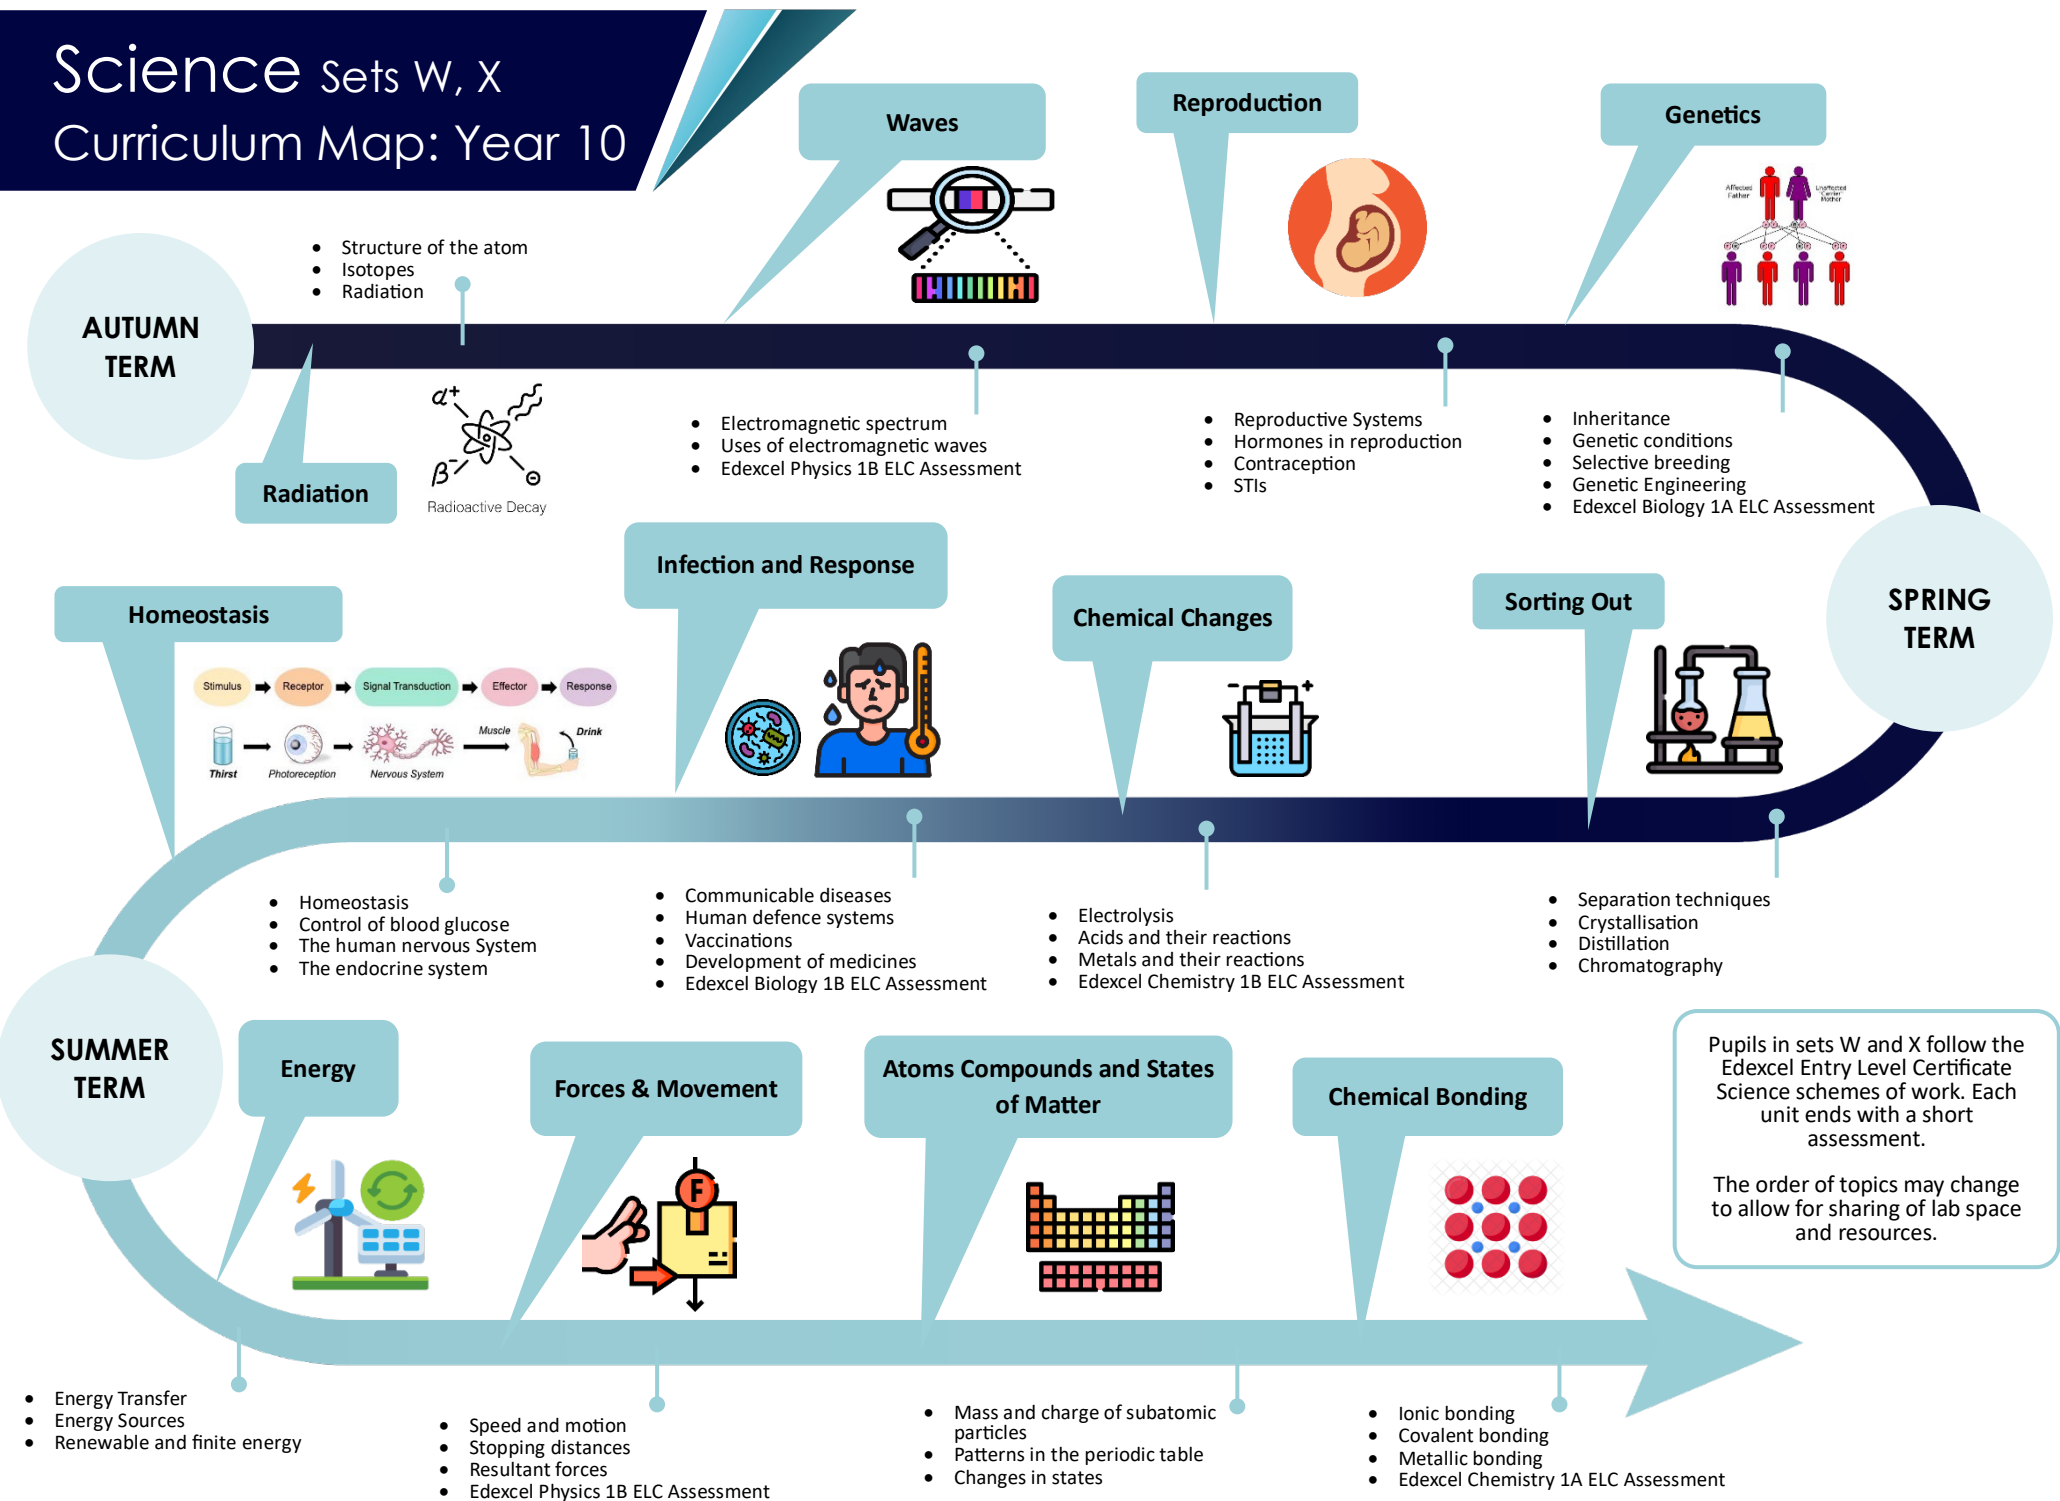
Science Sets W, X
Curriculum Map: Year 10

AUTUMN TERM

- Structure of the atom
- Isotopes
- Radiation

Radiation

$\alpha^+$ $\beta^-$
Radioactive Decay

Waves

- Electromagnetic spectrum
- Uses of electromagnetic waves
- Edexcel Physics 1B ELC Assessment

Reproduction

- Reproductive Systems
- Hormones in reproduction
- Contraception
- STIs

Genetics

Affected Father
Unaffected Carrier Mother

- Inheritance
- Genetic conditions
- Selective breeding
- Genetic Engineering
- Edexcel Biology 1A ELC Assessment

SPRING TERM

Homeostasis

Stimulus → Receptor → Signal Transduction → Effector → Response
Thirst → Photoreception → Nervous System → Muscle → Drink

- Homeostasis
- Control of blood glucose
- The human nervous System
- The endocrine system

Infection and Response

- Communicable diseases
- Human defence systems
- Vaccinations
- Development of medicines
- Edexcel Biology 1B ELC Assessment

Chemical Changes

- Electrolysis
- Acids and their reactions
- Metals and their reactions
- Edexcel Chemistry 1B ELC Assessment

Sorting Out

- Separation techniques
- Crystallisation
- Distillation
- Chromatography

SUMMER TERM

Energy

- Energy Transfer
- Energy Sources
- Renewable and finite energy

Forces & Movement

F

- Speed and motion
- Stopping distances
- Resultant forces
- Edexcel Physics 1B ELC Assessment

Atoms Compounds and States of Matter

- Mass and charge of subatomic particles
- Patterns in the periodic table
- Changes in states

Chemical Bonding

- Ionic bonding
- Covalent bonding
- Metallic bonding
- Edexcel Chemistry 1A ELC Assessment

Pupils in sets W and X follow the Edexcel Entry Level Certificate Science schemes of work. Each unit ends with a short assessment.

The order of topics may change to allow for sharing of lab space and resources.